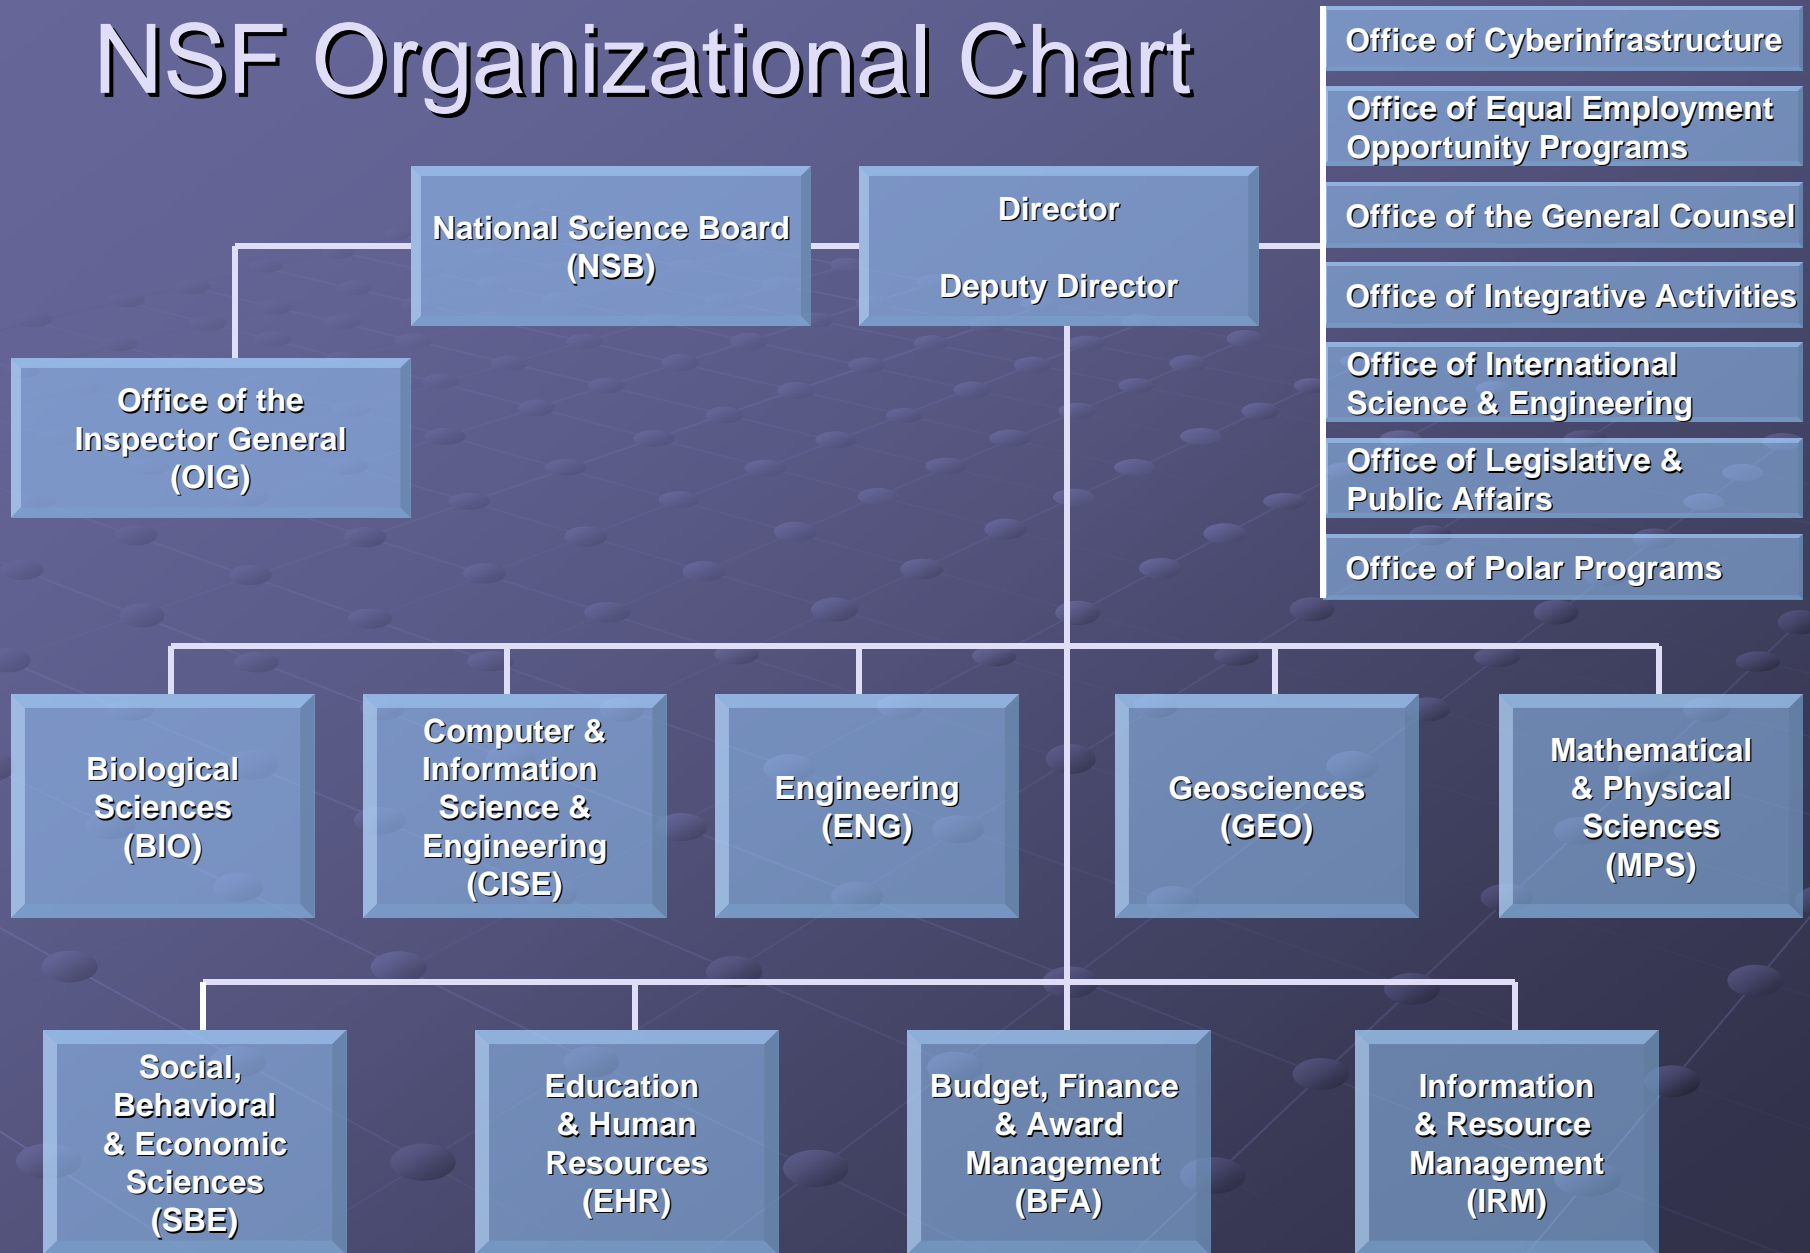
NSF Organizational Chart

Office of Cyberinfrastructure

Office of Equal Employment Opportunity Programs

Office of the General Counsel

Office of Integrative Activities

Office of International Science & Engineering

Office of Legislative & Public Affairs

Office of Polar Programs

National Science Board (NSB)

Director

Deputy Director

Office of the Inspector General (OIG)

Biological Sciences (BIO)

Computer & Information Science & Engineering (CISE)

Engineering (ENG)

Geosciences (GEO)

Mathematical & Physical Sciences (MPS)

Social, Behavioral & Economic Sciences (SBE)

Education & Human Resources (EHR)

Budget, Finance & Award Management (BFA)

Information & Resource Management (IRM)